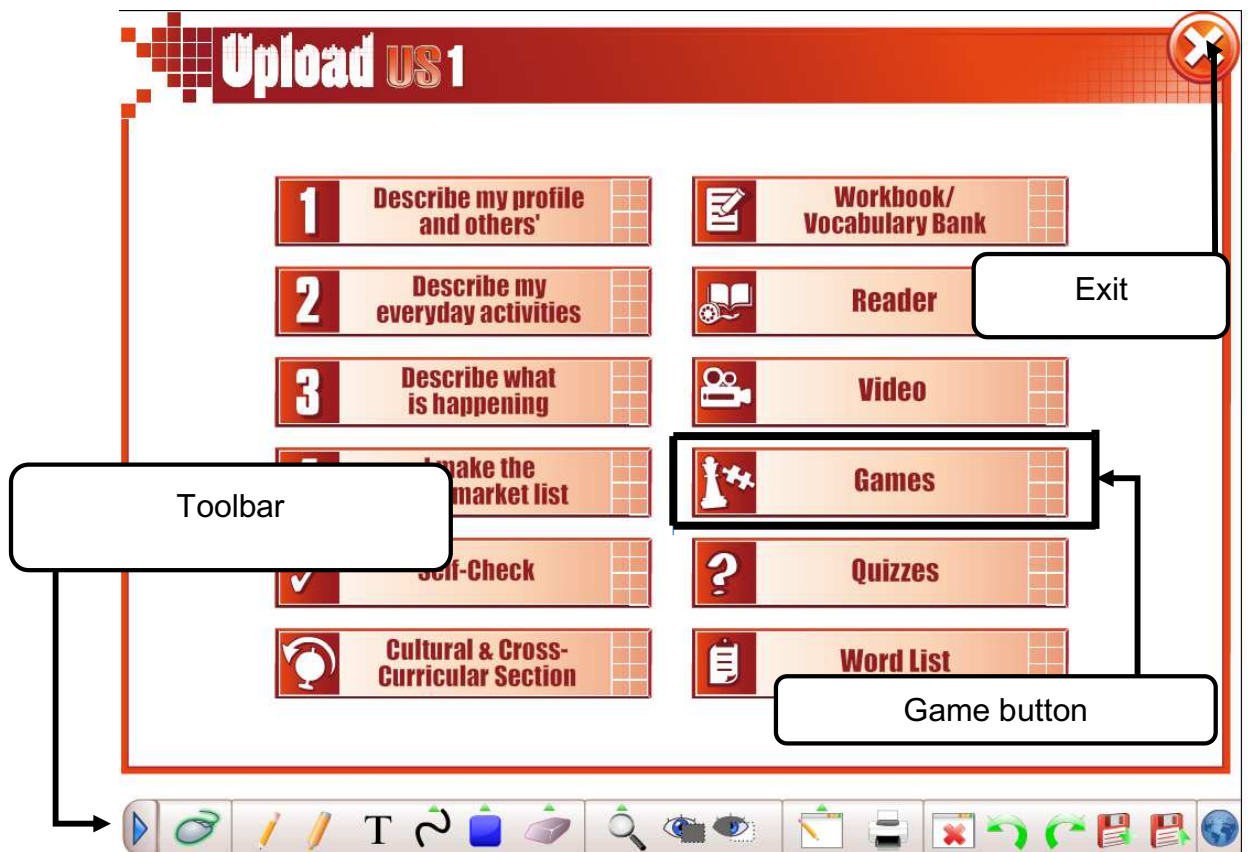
Upload US 1

1 Describe my profile and others'

2 Describe my everyday activities

3 Describe what is happening

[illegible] make the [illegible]market list

Toolbar

Self-Check

Cultural & Cross-Curricular Section

Workbook/ Vocabulary Bank

Reader

Exit

Video

Games

Quizzes

Word List

Game button

T